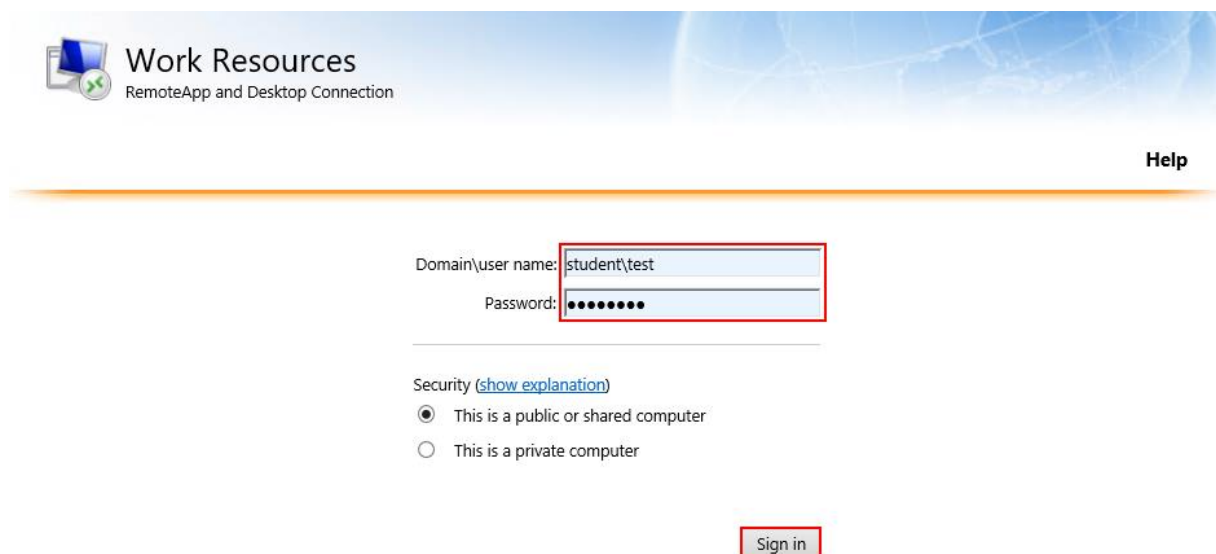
Work Resources
RemoteApp and Desktop Connection

Help

Domain\user name: student\test
Password: ••••••••

Security (show explanation)
This is a public or shared computer
This is a private computer

Sign in